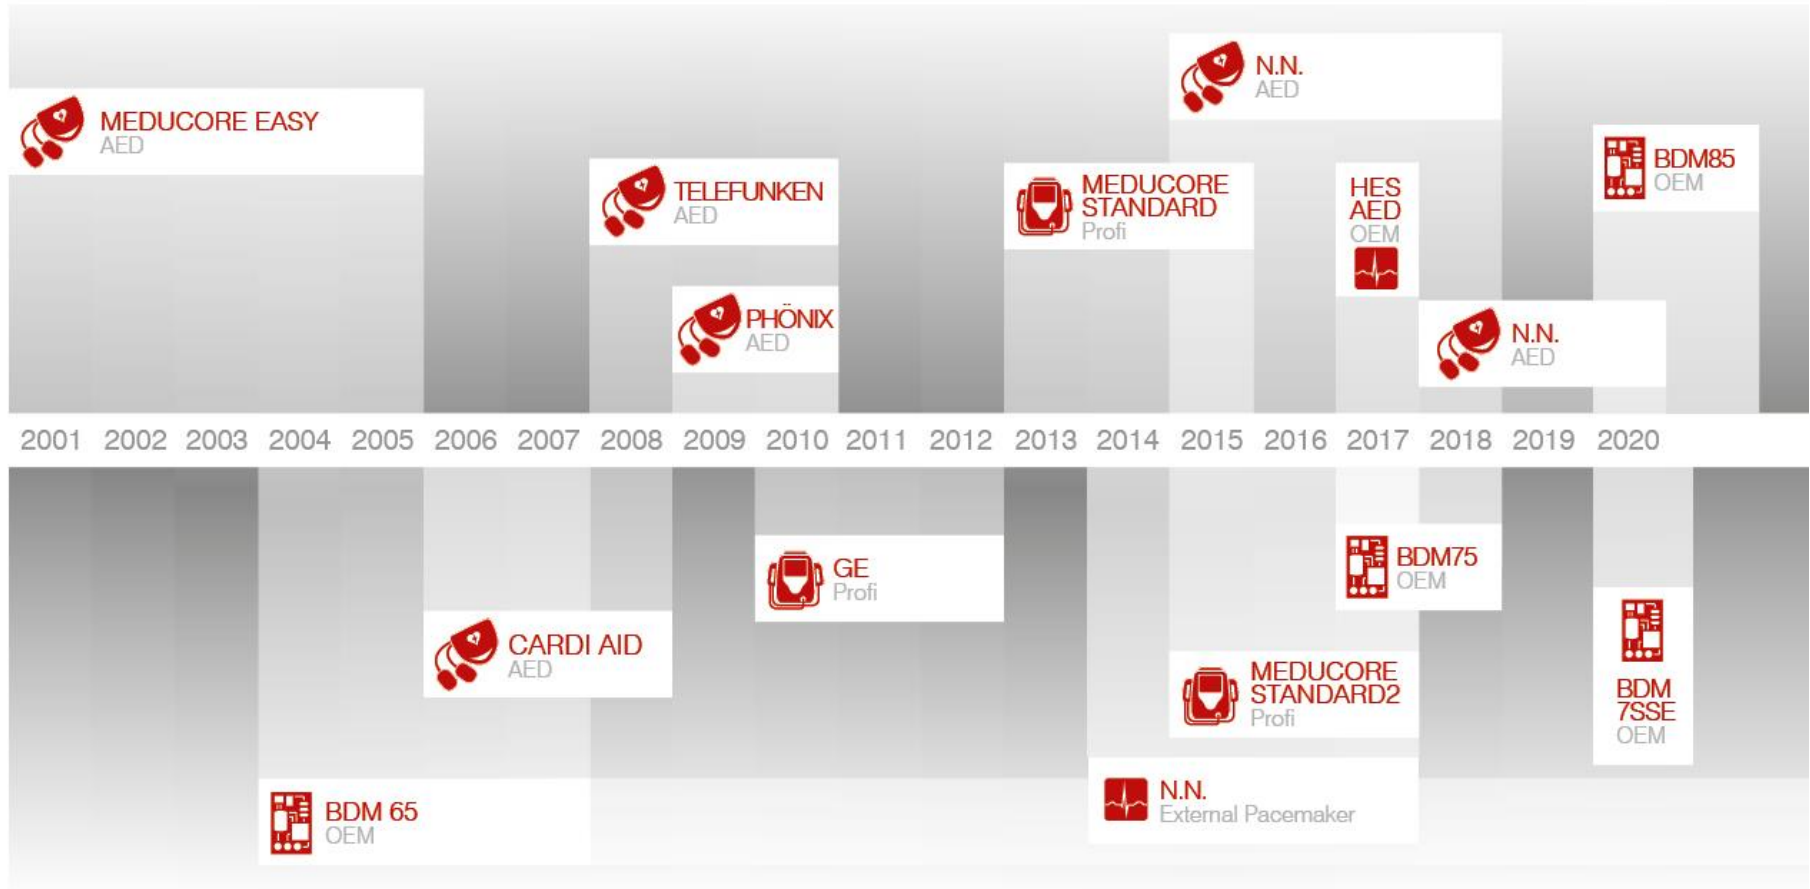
MEDUCORE EASY
AED

TELEFUNKEN
AED

PHÖNIX
AED

MEDUCORE STANDARD
Profi

N.N.
AED

HES AED
OEM

N.N.
AED

BDM85
OEM

2001 2002 2003 2004 2005 2006 2007 2008 2009 2010 2011 2012 2013 2014 2015 2016 2017 2018 2019 2020

BDM 65
OEM

CARDI AID
AED

GE
Profi

N.N.
External Pacemaker

MEDUCORE STANDARD2
Profi

BDM75
OEM

BDM 7SSE
OEM